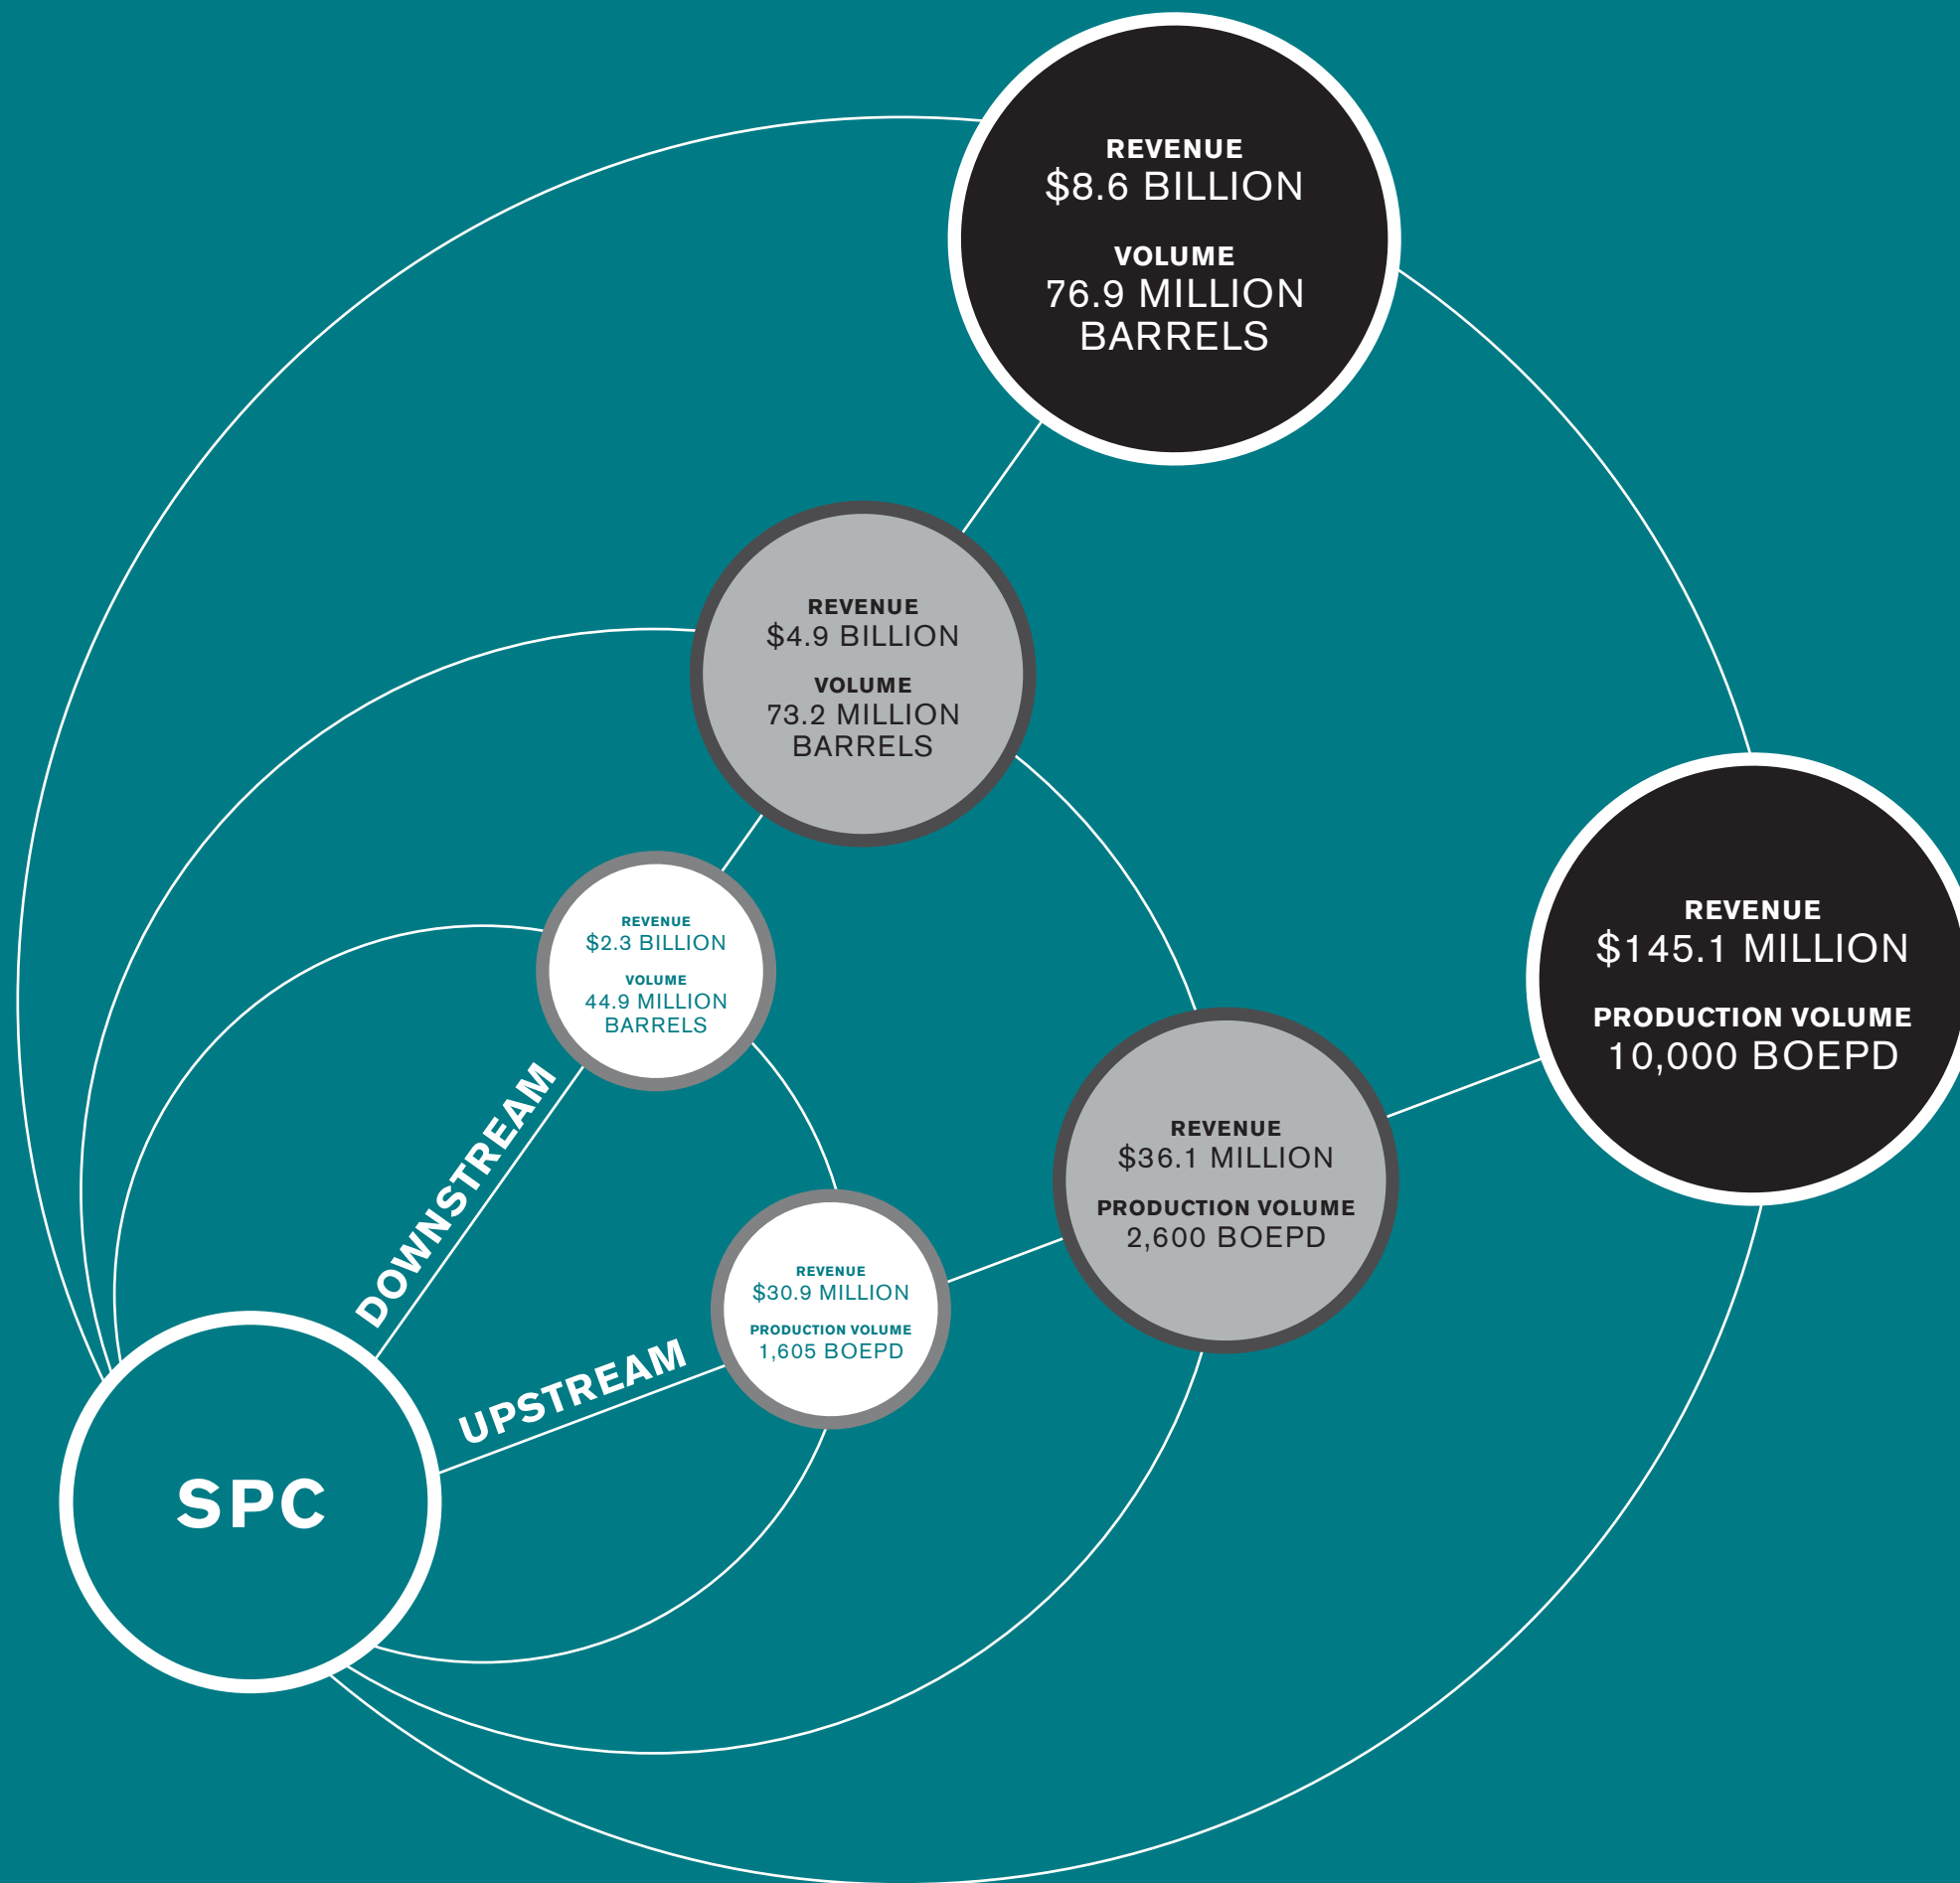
REVENUE
$8.6 BILLION

VOLUME
76.9 MILLION BARRELS

REVENUE
$4.9 BILLION

VOLUME
73.2 MILLION BARRELS

REVENUE
$2.3 BILLION

VOLUME
44.9 MILLION BARRELS

REVENUE
$145.1 MILLION

PRODUCTION VOLUME
10,000 BOEPD

REVENUE
$36.1 MILLION

PRODUCTION VOLUME
2,600 BOEPD

REVENUE
$30.9 MILLION

PRODUCTION VOLUME
1,605 BOEPD

DOWNSTREAM

UPSTREAM

SPC